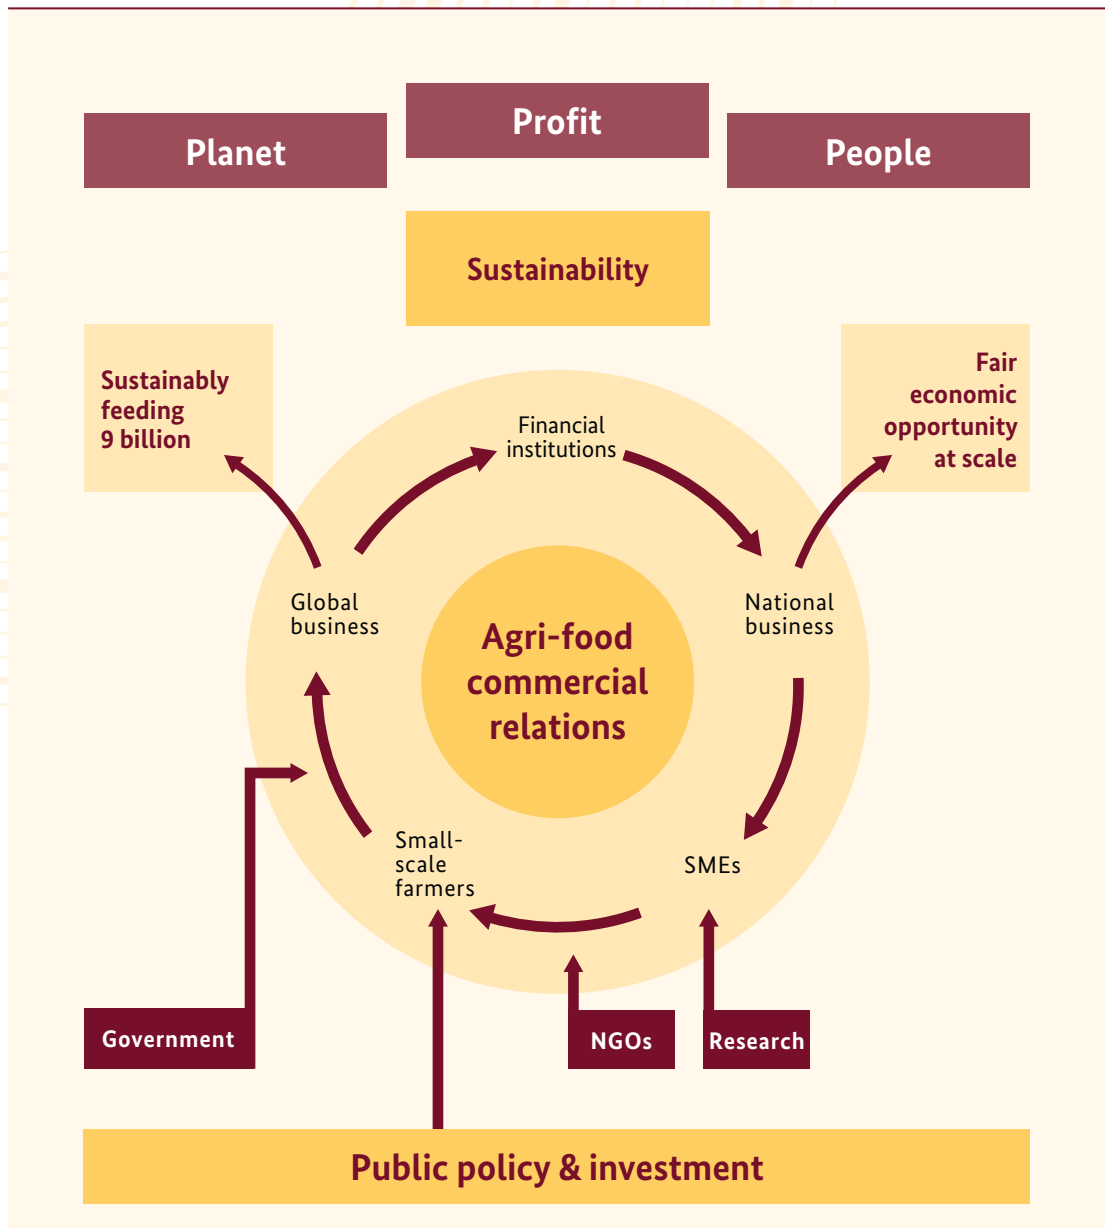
Planet

Profit

People

Sustainability

Sustainably feeding 9 billion

Fair economic opportunity at scale

Financial institutions

Global business

National business

Agri-food commercial relations

Small-scale farmers

SMEs

Government

NGOs

Research

Public policy & investment